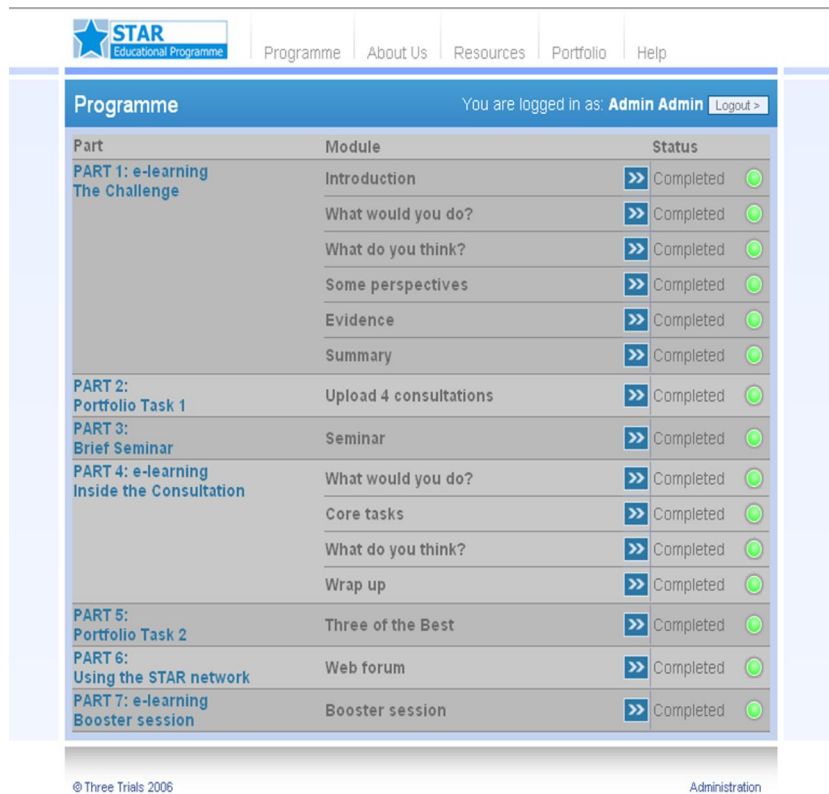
STAR
Educational Programme

Programme | About Us | Resources | Portfolio | Help

Programme

You are logged in as: Admin Admin Logout >

| Part | Module | Status |
|---|---|---|
| PART 1: e-learning The Challenge | Introduction | Completed |
| | What would you do? | Completed |
| | What do you think? | Completed |
| | Some perspectives | Completed |
| | Evidence | Completed |
| | Summary | Completed |
| PART 2: Portfolio Task 1 | Upload 4 consultations | Completed |
| PART 3: Brief Seminar | Seminar | Completed |
| PART 4: e-learning Inside the Consultation | What would you do? | Completed |
| | Core tasks | Completed |
| | What do you think? | Completed |
| | Wrap up | Completed |
| PART 5: Portfolio Task 2 | Three of the Best | Completed |
| PART 6: Using the STAR network | Web forum | Completed |
| PART 7: e-learning Booster session | Booster session | Completed |

© Three Trials 2006

Administration